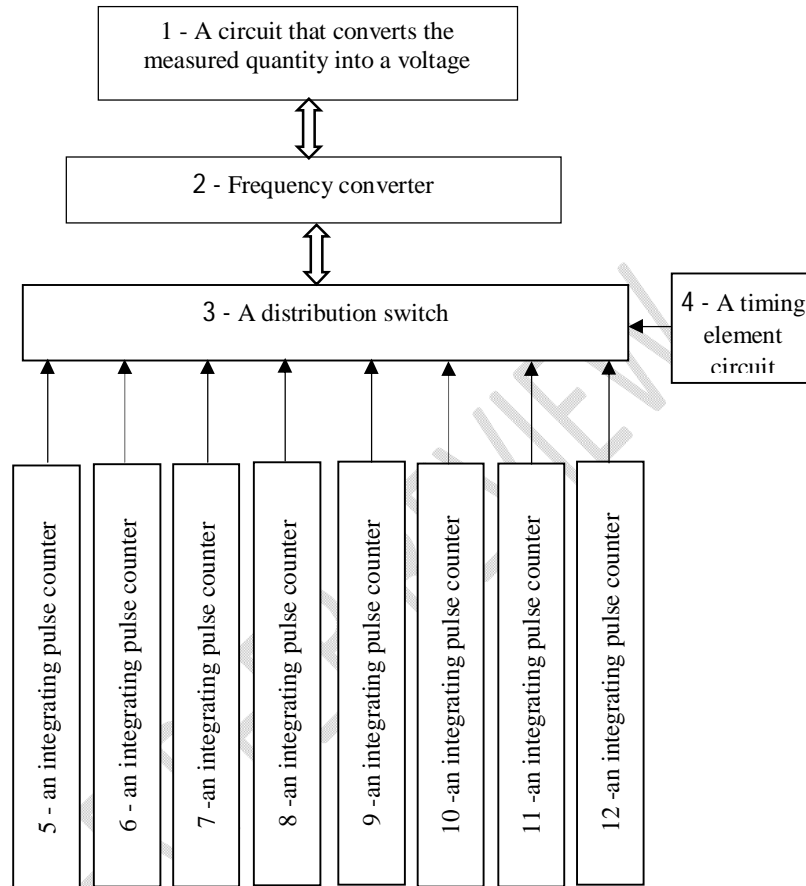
1 - A circuit that converts the measured quantity into a voltage

2 - Frequency converter

3 - A distribution switch

4 - A timing element circuit

5 - an integrating pulse counter

6 - an integrating pulse counter

7 -an integrating pulse counter

8 -an integrating pulse counter

9 -an integrating pulse counter

10 -an integrating pulse counter

11 -an integrating pulse counter

12 -an integrating pulse counter